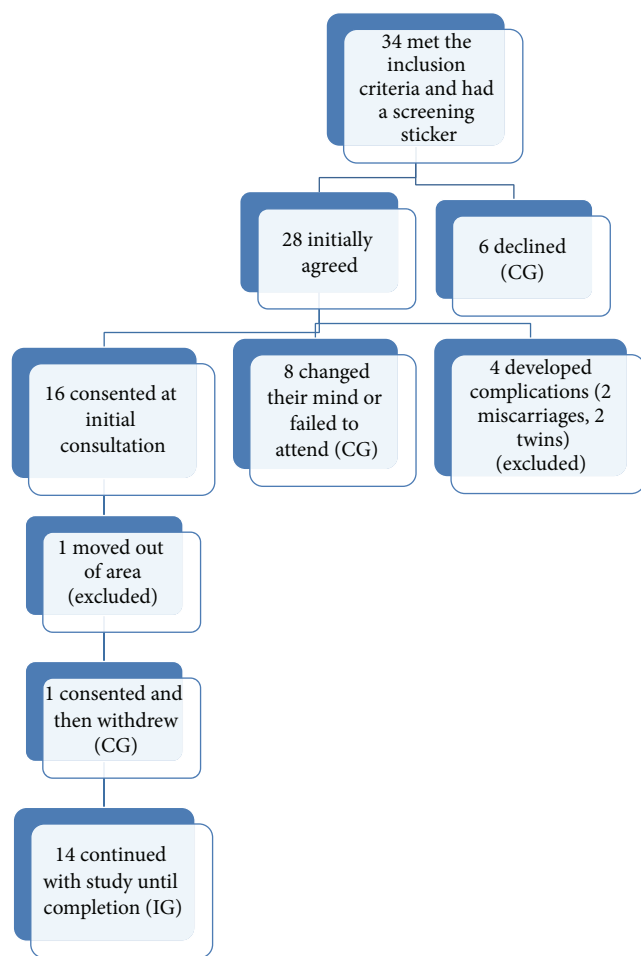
34 met the inclusion criteria and had a screening sticker

28 initially agreed

6 declined (CG)

16 consented at initial consultation

8 changed their mind or failed to attend (CG)

4 developed complications (2 miscarriages, 2 twins) (excluded)

1 moved out of area (excluded)

1 consented and then withdrew (CG)

14 continued with study until completion (IG)